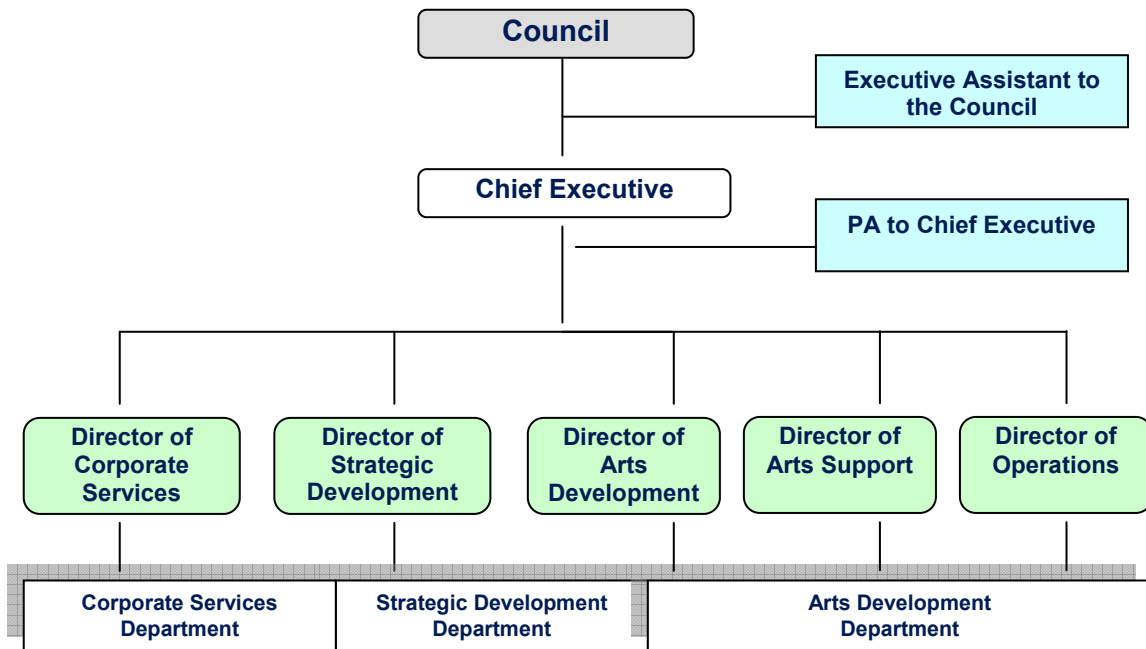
Council

Executive Assistant to the Council

Chief Executive

PA to Chief Executive

Director of Corporate Services

Director of Strategic Development

Director of Arts Development

Director of Arts Support

Director of Operations

Corporate Services Department

Strategic Development Department

Arts Development Department